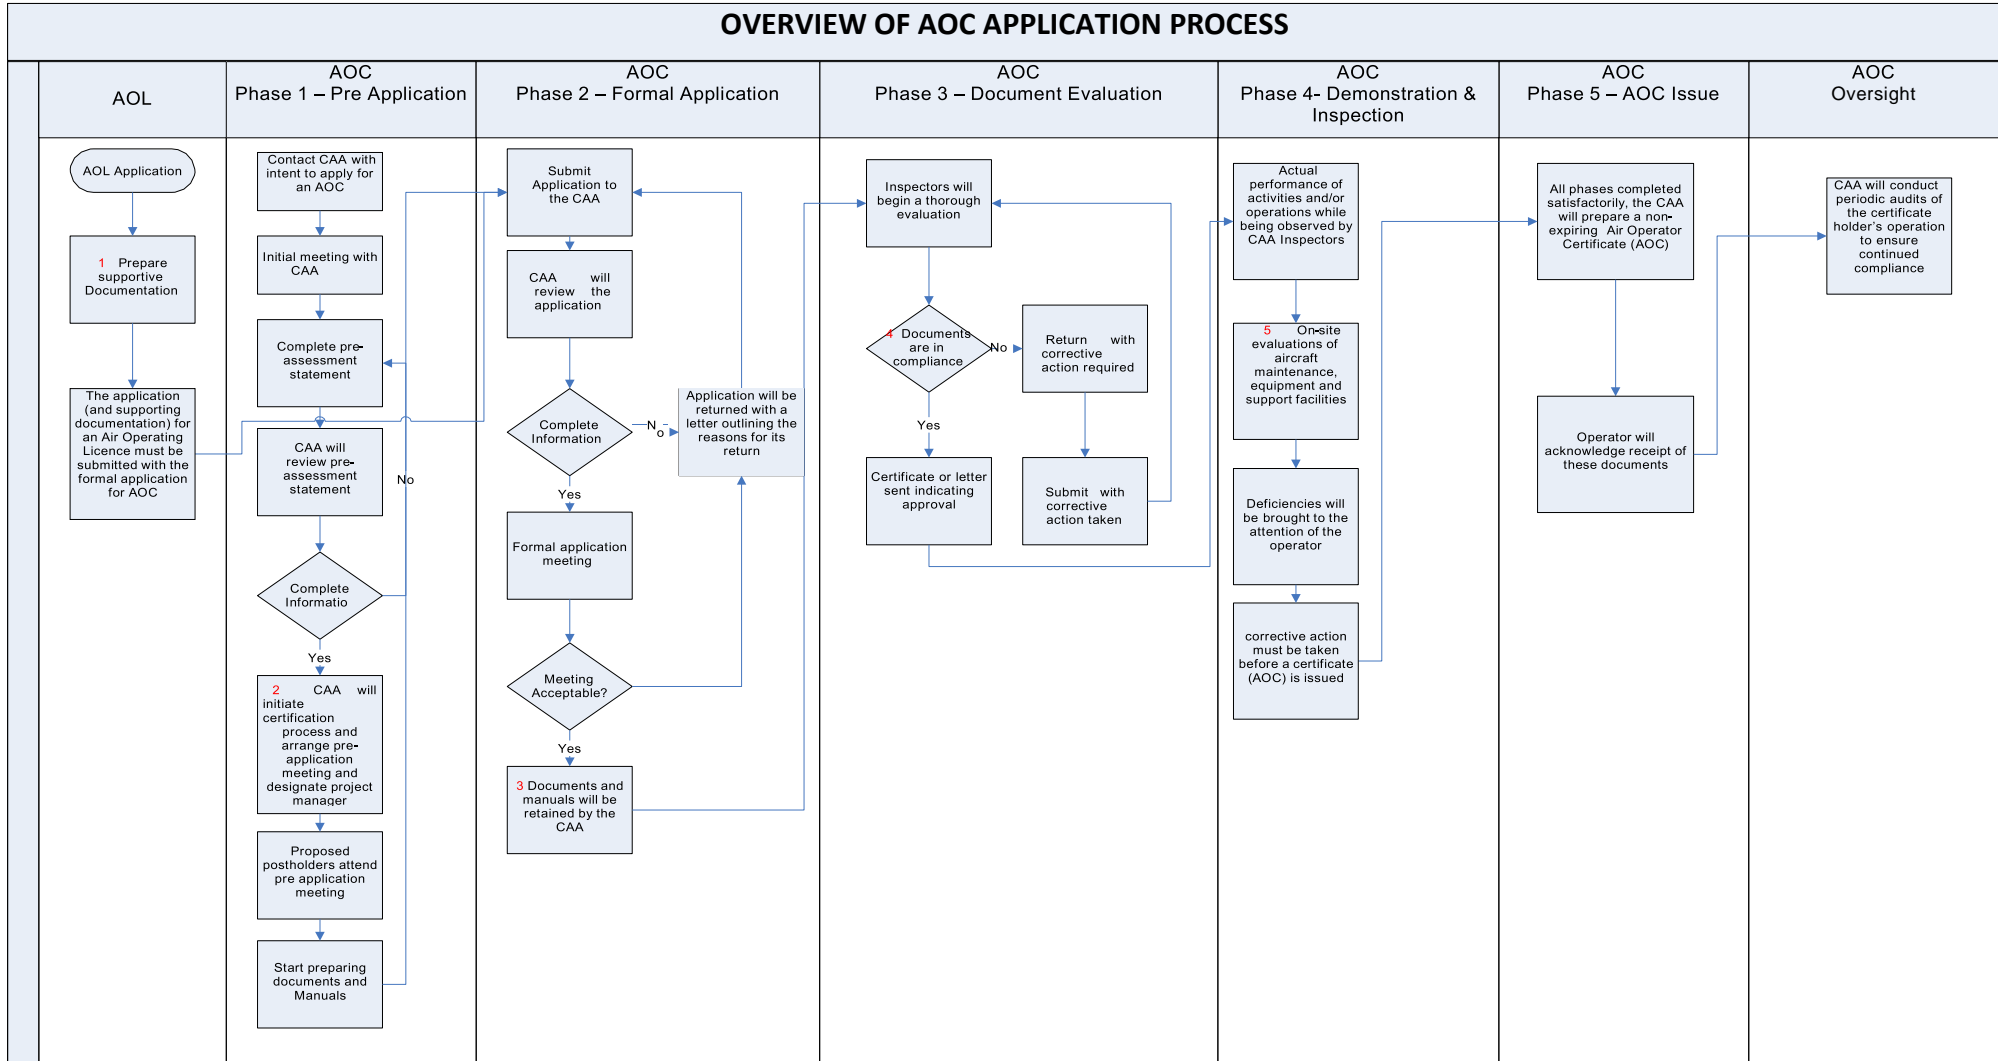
OVERVIEW OF AOC APPLICATION PROCESS

AOL

AOC
Phase 1 – Pre Application

AOC
Phase 2 – Formal Application

AOC
Phase 3 – Document Evaluation

AOC
Phase 4- Demonstration & Inspection

AOC
Phase 5 – AOC Issue

AOC
Oversight

AOL Application

1 Prepare supportive Documentation

The application (and supporting documentation) for an Air Operating Licence must be submitted with the formal application for AOC

Contact CAA with intent to apply for an AOC

Initial meeting with CAA

Complete pre-assessment statement

CAA will review pre-assessment statement

Complete Informatio

No

Yes

2 CAA will initiate certification process and arrange pre-application meeting and designate project manager

Proposed postholders attend pre application meeting

Start preparing documents and Manuals

Submit Application to the CAA

CAA will review the application

Complete Information

No

Application will be returned with a letter outlining the reasons for its return

Yes

Formal application meeting

Meeting Acceptable?

Yes

3 Documents and manuals will be retained by the CAA

Inspectors will begin a thorough evaluation

4 Documents are in compliance

No

Return with corrective action required

Yes

Certificate or letter sent indicating approval

Submit with corrective action taken

Actual performance of activities and/or operations while being observed by CAA Inspectors

5 On-site evaluations of aircraft maintenance, equipment and support facilities

Deficiencies will be brought to the attention of the operator

corrective action must be taken before a certificate (AOC) is issued

All phases completed satisfactorily, the CAA will prepare a non-expiring Air Operator Certificate (AOC)

Operator will acknowledge receipt of these documents

CAA will conduct periodic audits of the certificate holder's operation to ensure continued compliance